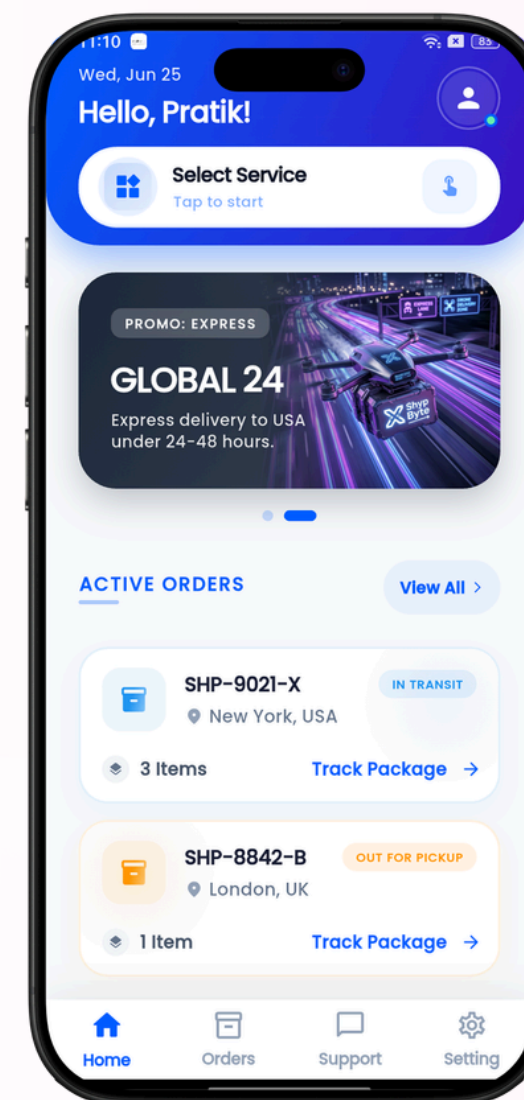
11:10

83

Wed, Jun 25

Hello, Pratik!

Select Service
Tap to start

PROMO: EXPRESS

GLOBAL 24

Express delivery to USA under 24-48 hours.

Shyp Byte

ACTIVE ORDERS

View All >

SHP-9021-X
IN TRANSIT
New York, USA

3 Items
Track Package →

SHP-8842-B
OUT FOR PICKUP
London, UK

1 Item
Track Package →

Home
Orders
Support
Setting